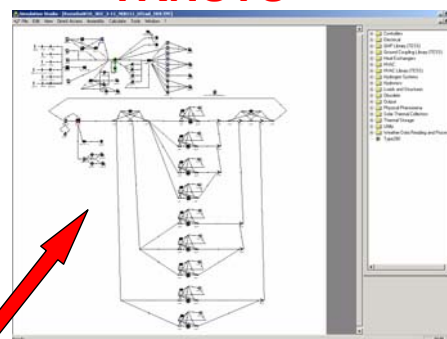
Simulation Studio

Controllers
Electrical
EMP Library (TESS)
Ground Coupling Library (TESS)
Heat Exchangers
HVAC
HVAC Library (TESS)
Hydrogen Systems
Hydronics
Loads and Structures
Obsolete
Output
Physical Phenomena
Solar Thermal Collectors
Thermal Storage
Utility
Weather Data Reading and Processing
Type290